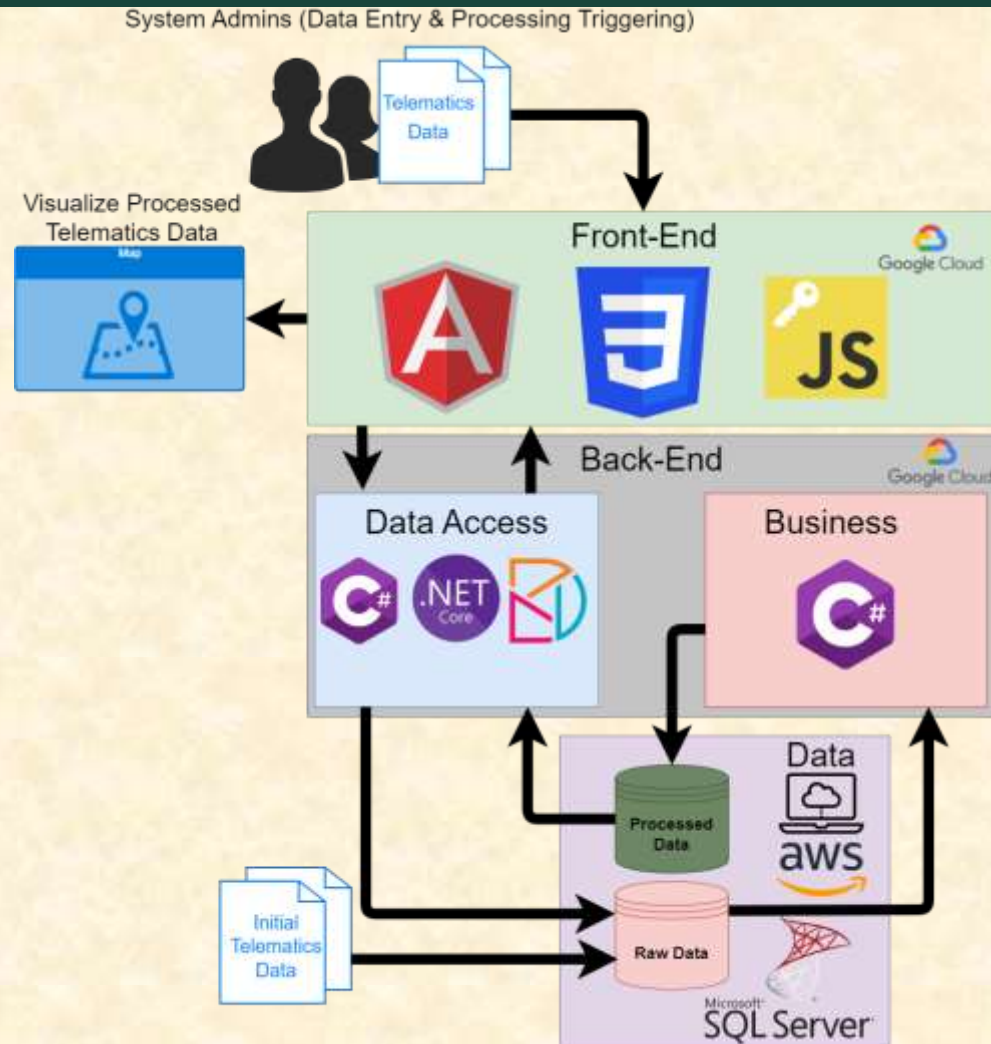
System Admins (Data Entry & Processing Triggering)

Telematics Data

Visualize Processed Telematics Data

Map

Front-End

Google Cloud

A

JS

Back-End

Google Cloud

Data Access

C#

.NET Core

Business

C#

Data

Processed Data

aws

Initial Telematics Data

Raw Data

Microsoft SQL Server